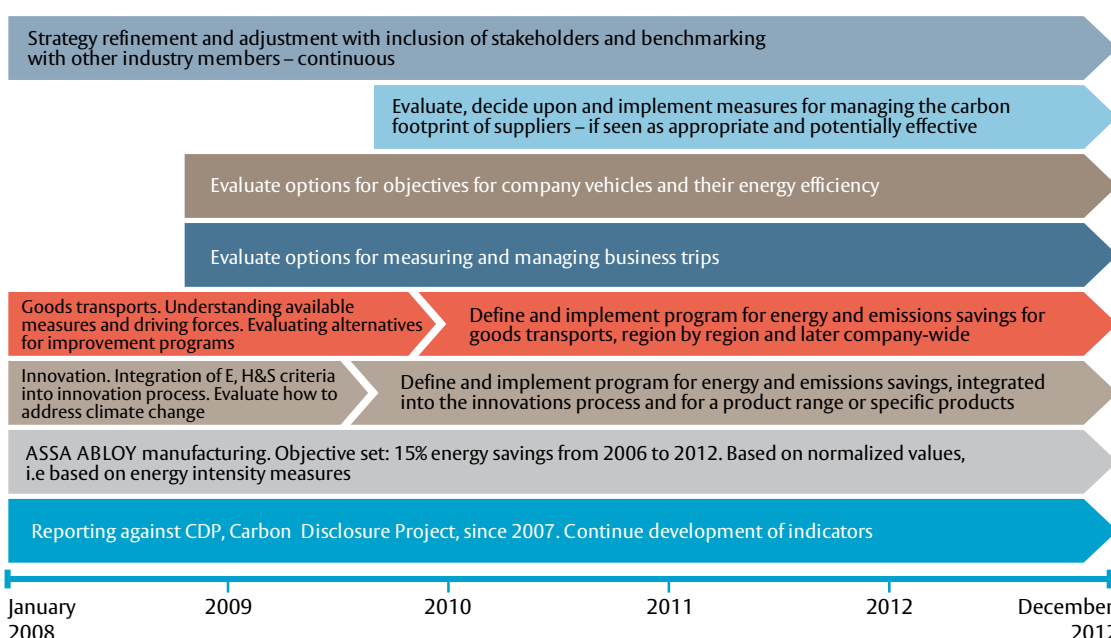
Strategy refinement and adjustment with inclusion of stakeholders and benchmarking with other industry members – continuous

Evaluate, decide upon and implement measures for managing the carbon footprint of suppliers – if seen as appropriate and potentially effective

Evaluate options for objectives for company vehicles and their energy efficiency

Evaluate options for measuring and managing business trips

Goods transports. Understanding available measures and driving forces. Evaluating alternatives for improvement programs

Define and implement program for energy and emissions savings for goods transports, region by region and later company-wide

Innovation. Integration of E, H&S criteria into innovation process. Evaluate how to address climate change

Define and implement program for energy and emissions savings, integrated into the innovations process and for a product range or specific products

ASSA ABLOY manufacturing. Objective set: 15% energy savings from 2006 to 2012. Based on normalized values, i.e based on energy intensity measures

Reporting against CDP, Carbon Disclosure Project, since 2007. Continue development of indicators

January 2008

2009

2010

2011

2012

December 2012